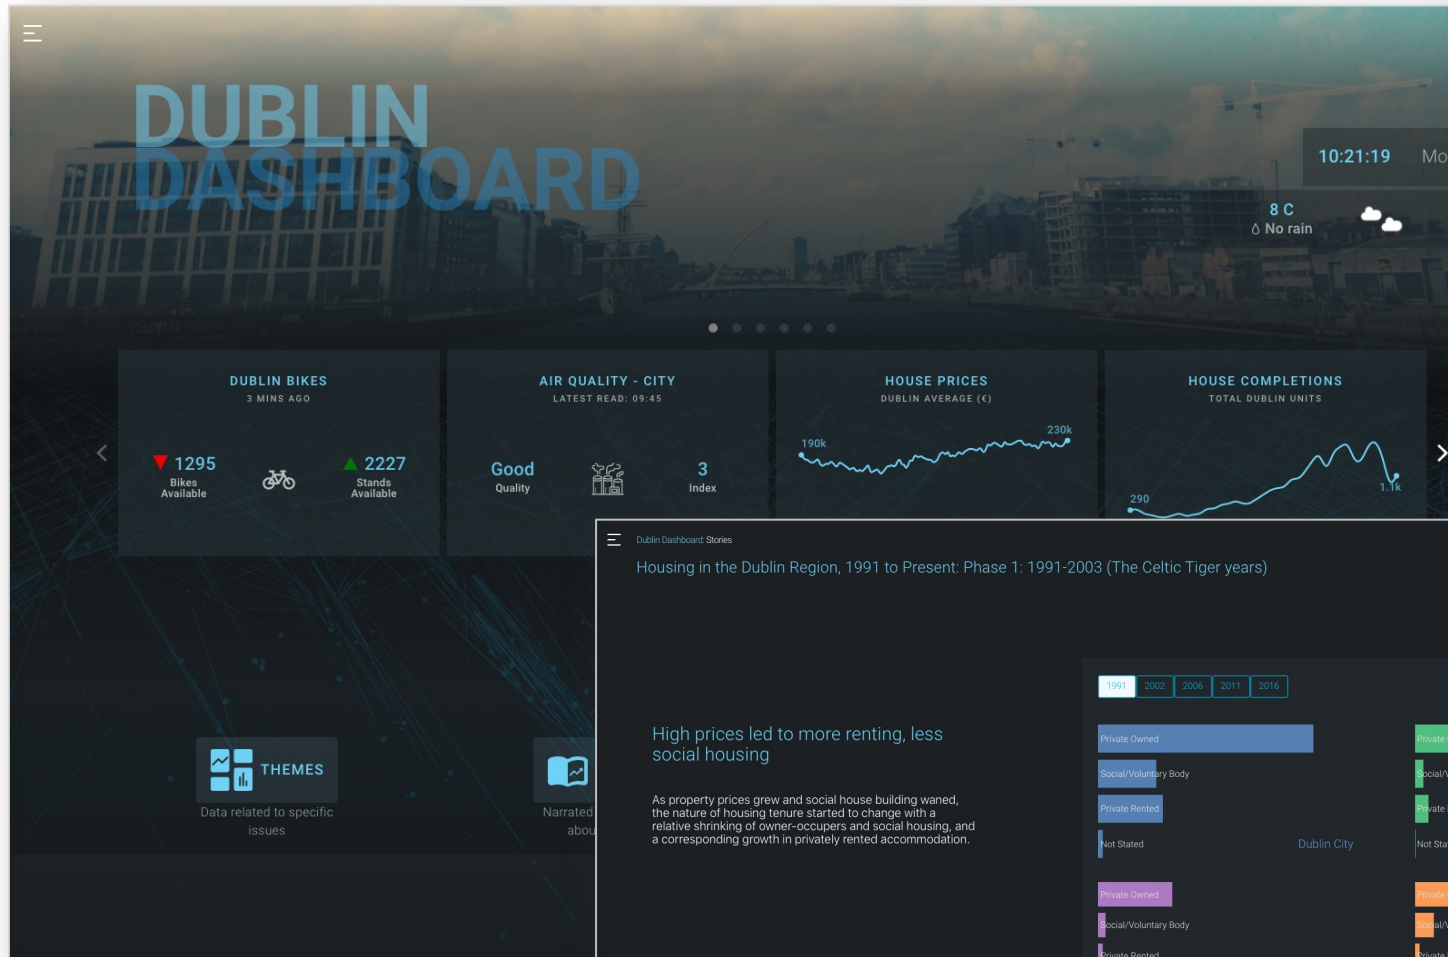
DUBLIN DASHBOARD

10:21:19 Mo

8 C
No rain

DUBLIN BIKES
3 MINS AGO

1295
Bikes Available

2227
Stands Available

AIR QUALITY - CITY
LATEST READ: 09:45

Good
Quality

3
Index

HOUSE PRICES
DUBLIN AVERAGE (€)

190k
230k

HOUSE COMPLETIONS
TOTAL DUBLIN UNITS

290
1.1k

THEMES
Data related to specific issues

Narrated abou

Dublin Dashboard: Stories

Housing in the Dublin Region, 1991 to Present: Phase 1: 1991-2003 (The Celtic Tiger years)

High prices led to more renting, less social housing

As property prices grew and social house building waned, the nature of housing tenure started to change with a relative shrinking of owner-occupers and social housing, and a corresponding growth in privately rented accommodation.

1991 2002 2006 2011 2016

Private Owned
Social/Voluntary Body
Private Rented
Not Stated
Dublin City

Private
Social/
Private
Not Sta

Private Owned
Social/Voluntary Body
Private Rented

Private
Social/
Private